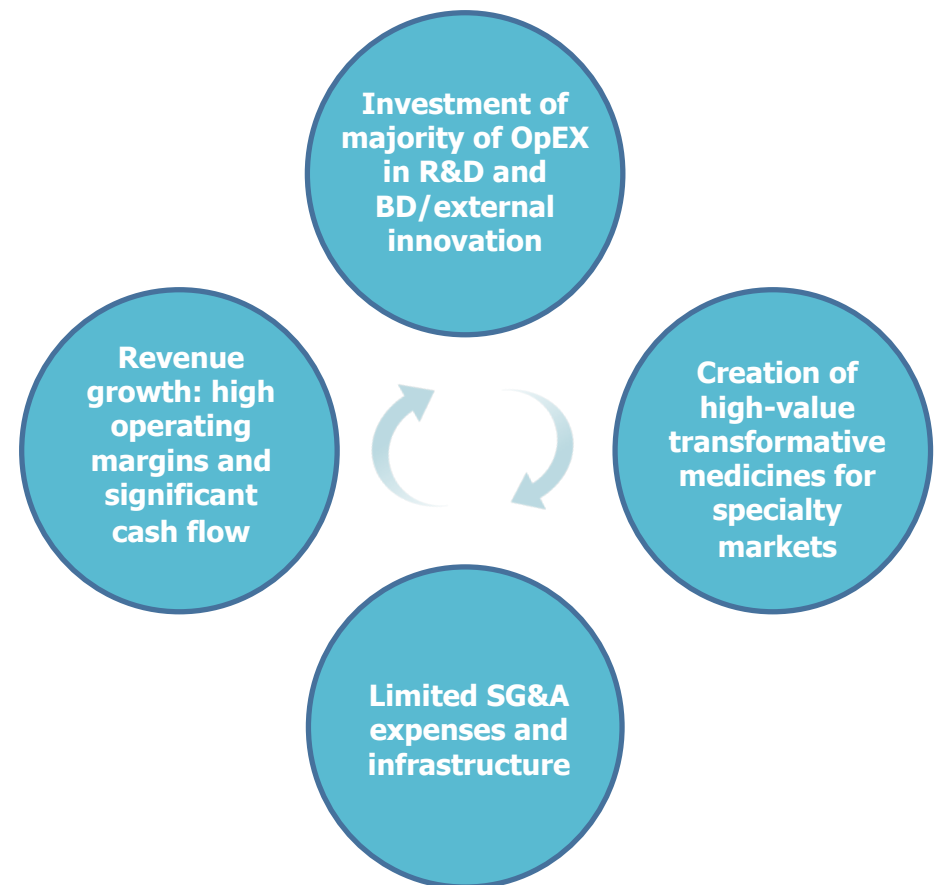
Investment of majority of OpEX in R&D and BD/external innovation

Creation of high-value transformative medicines for specialty markets

Limited SG&A expenses and infrastructure

Revenue growth: high operating margins and significant cash flow